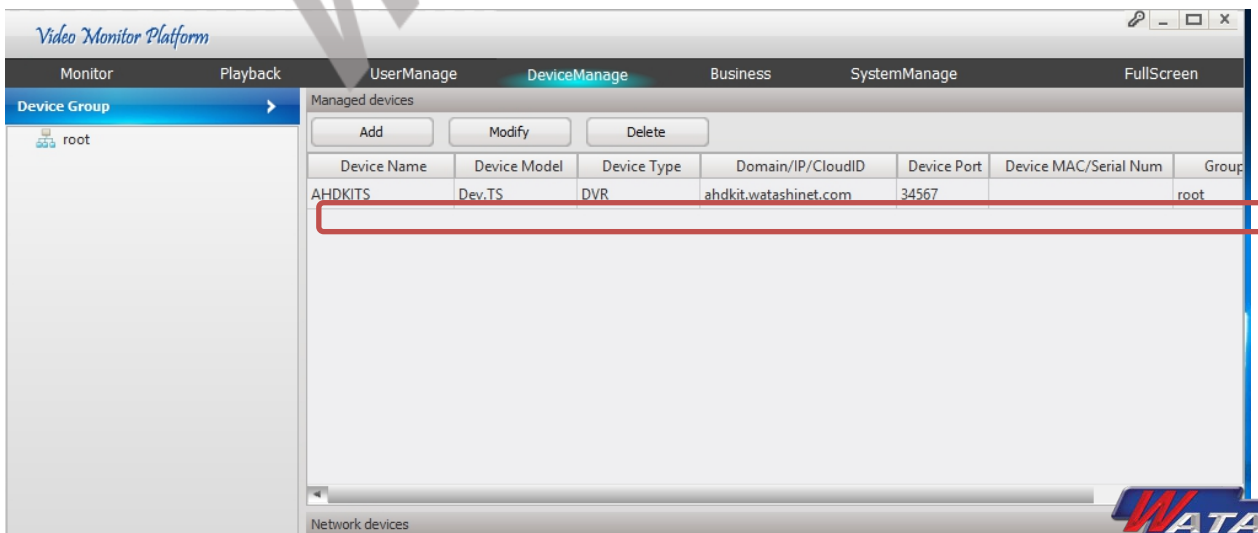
Video Monitor Platform

Monitor Playback UserManage DeviceManage Business SystemManage FullScreen

Device Group

root

Managed devices

Add Modify Delete

| Device Name | Device Model | Device Type | Domain/IP/CloudID | Device Port | Device MAC/Serial Num | Grou |
|---|---|---|---|---|---|---|
| AHDKITS | Dev.TS | DVR | ahdkit.watashinet.com | 34567 | | root |

Network devices

WATA